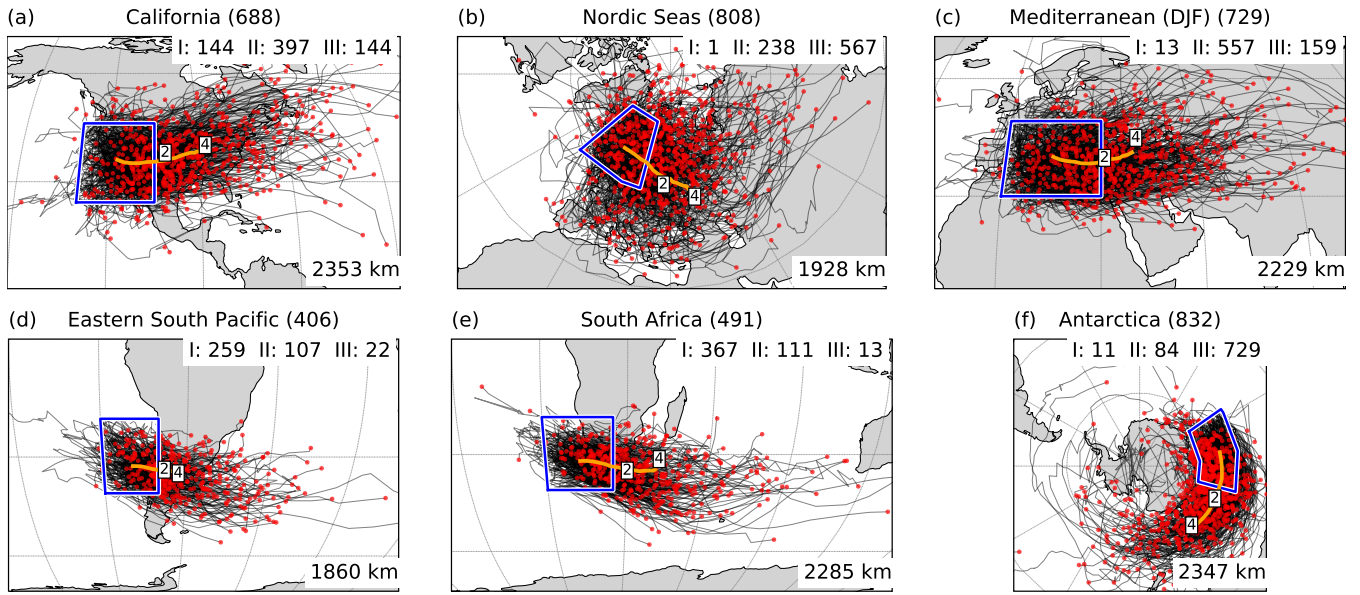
(a) California (688)
I: 144 II: 397 III: 144
2
4
2353 km

(b) Nordic Seas (808)
I: 1 II: 238 III: 567
2
4
1928 km

(c) Mediterranean (DJF) (729)
I: 13 II: 557 III: 159
2
4
2229 km

(d) Eastern South Pacific (406)
I: 259 II: 107 III: 22
2
4
1860 km

(e) South Africa (491)
I: 367 II: 111 III: 13
2
4
2285 km

(f) Antarctica (832)
I: 11 II: 84 III: 729
2
4
2347 km